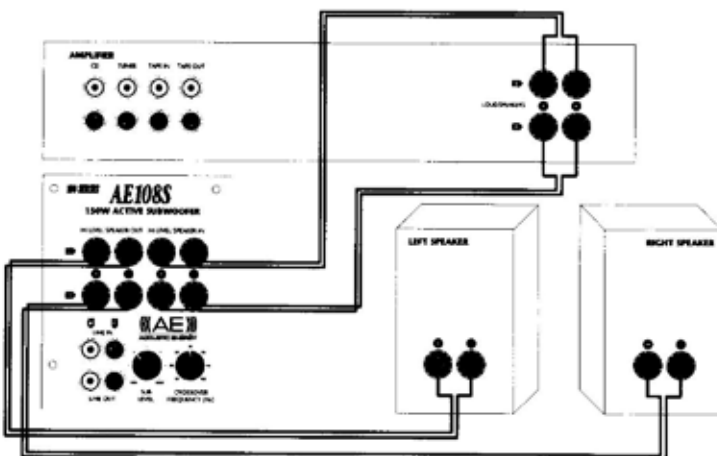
AMPLIFIER
CD
TUNER
TAPE IN
TAPE OUT

LOUDSPEAKERS

AE108S
150W ACTIVE SUBWOOFER
HI LEVEL SPEAKER OUT
HI LEVEL SPEAKER IN

LINE IN
LINE OUT

AE
SUB LEVEL
CROSSOVER FREQUENCY (Hz)

LEFT SPEAKER

RIGHT SPEAKER